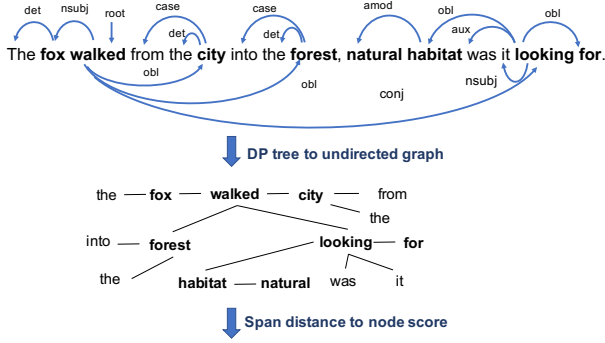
det nsubj root case det case det amod obl aux obl

The fox walked from the city into the forest, natural habitat was it looking for.

obl obl conj nsubj

DP tree to undirected graph

the — fox — walked — city — from
the
into — forest looking — for
the habitat — natural was it

Span distance to node score